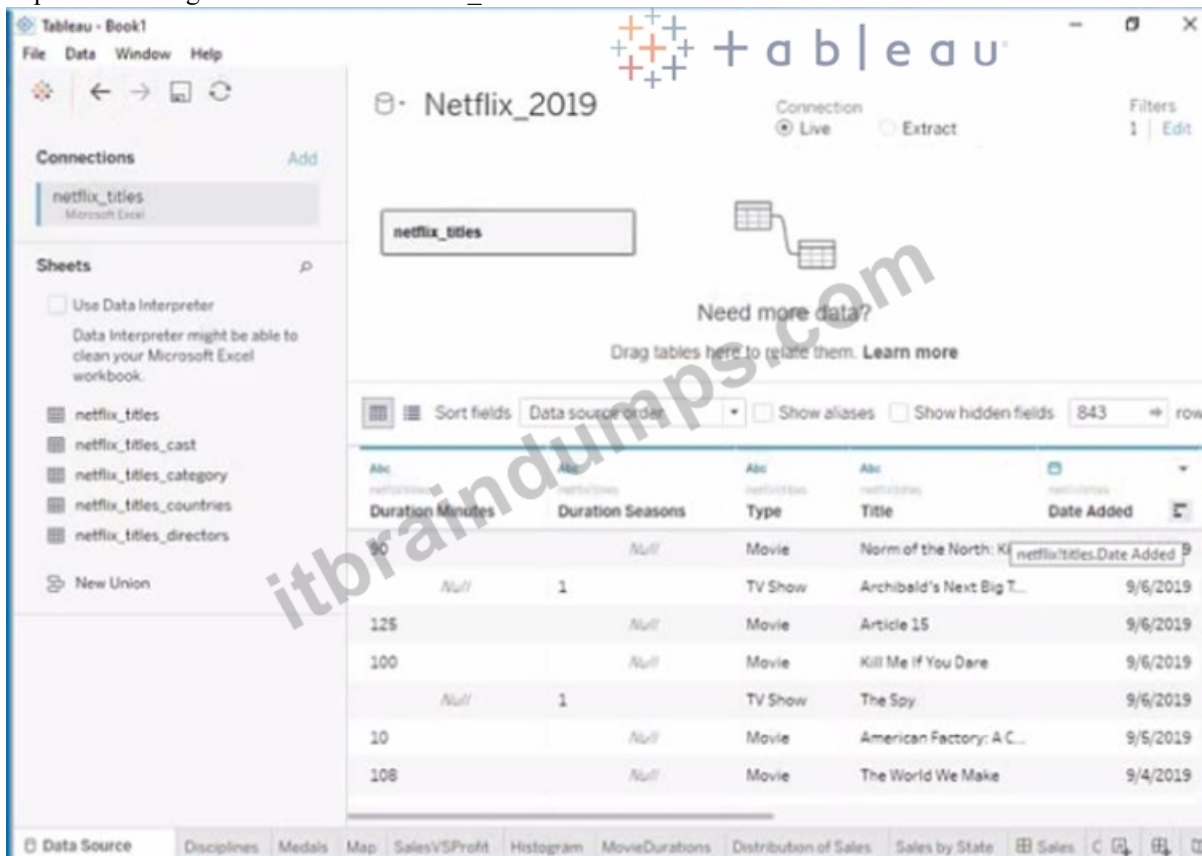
Tableau - Book1
File Data Window Help

+ a b | e a u

Netflix_2019

Connection
Live Extract

Filters
1 | Edit

Connections Add
netflix_titles
Microsoft Excel

netflix_titles

Need more data?
Drag tables here to relate them. Learn more

Sheets
Use Data Interpreter
Data Interpreter might be able to clean your Microsoft Excel workbook.

netflix_titles
netflix_titles_cast
netflix_titles_category
netflix_titles_countries
netflix_titles_directors

New Union

itbraindumps.com

Sort fields Data source order Show aliases Show hidden fields 843 rows

| Duration Minutes | Duration Seasons | Type | Title | Date Added |
|---|---|---|---|---|
| 90 | Null | Movie | Norm of the North: Ki | netflix!titles.Date Added 9 |
| Null | 1 | TV Show | Archibald's Next Big T... | 9/6/2019 |
| 125 | Null | Movie | Article 15 | 9/6/2019 |
| 100 | Null | Movie | Kill Me If You Dare | 9/6/2019 |
| Null | 1 | TV Show | The Spy | 9/6/2019 |
| 10 | Null | Movie | American Factory: A C... | 9/5/2019 |
| 108 | Null | Movie | The World We Make | 9/4/2019 |

Data Source Disciplines Medals Map SalesVSProfit Histogram MovieDurations Distribution of Sales Sales by State Sales C